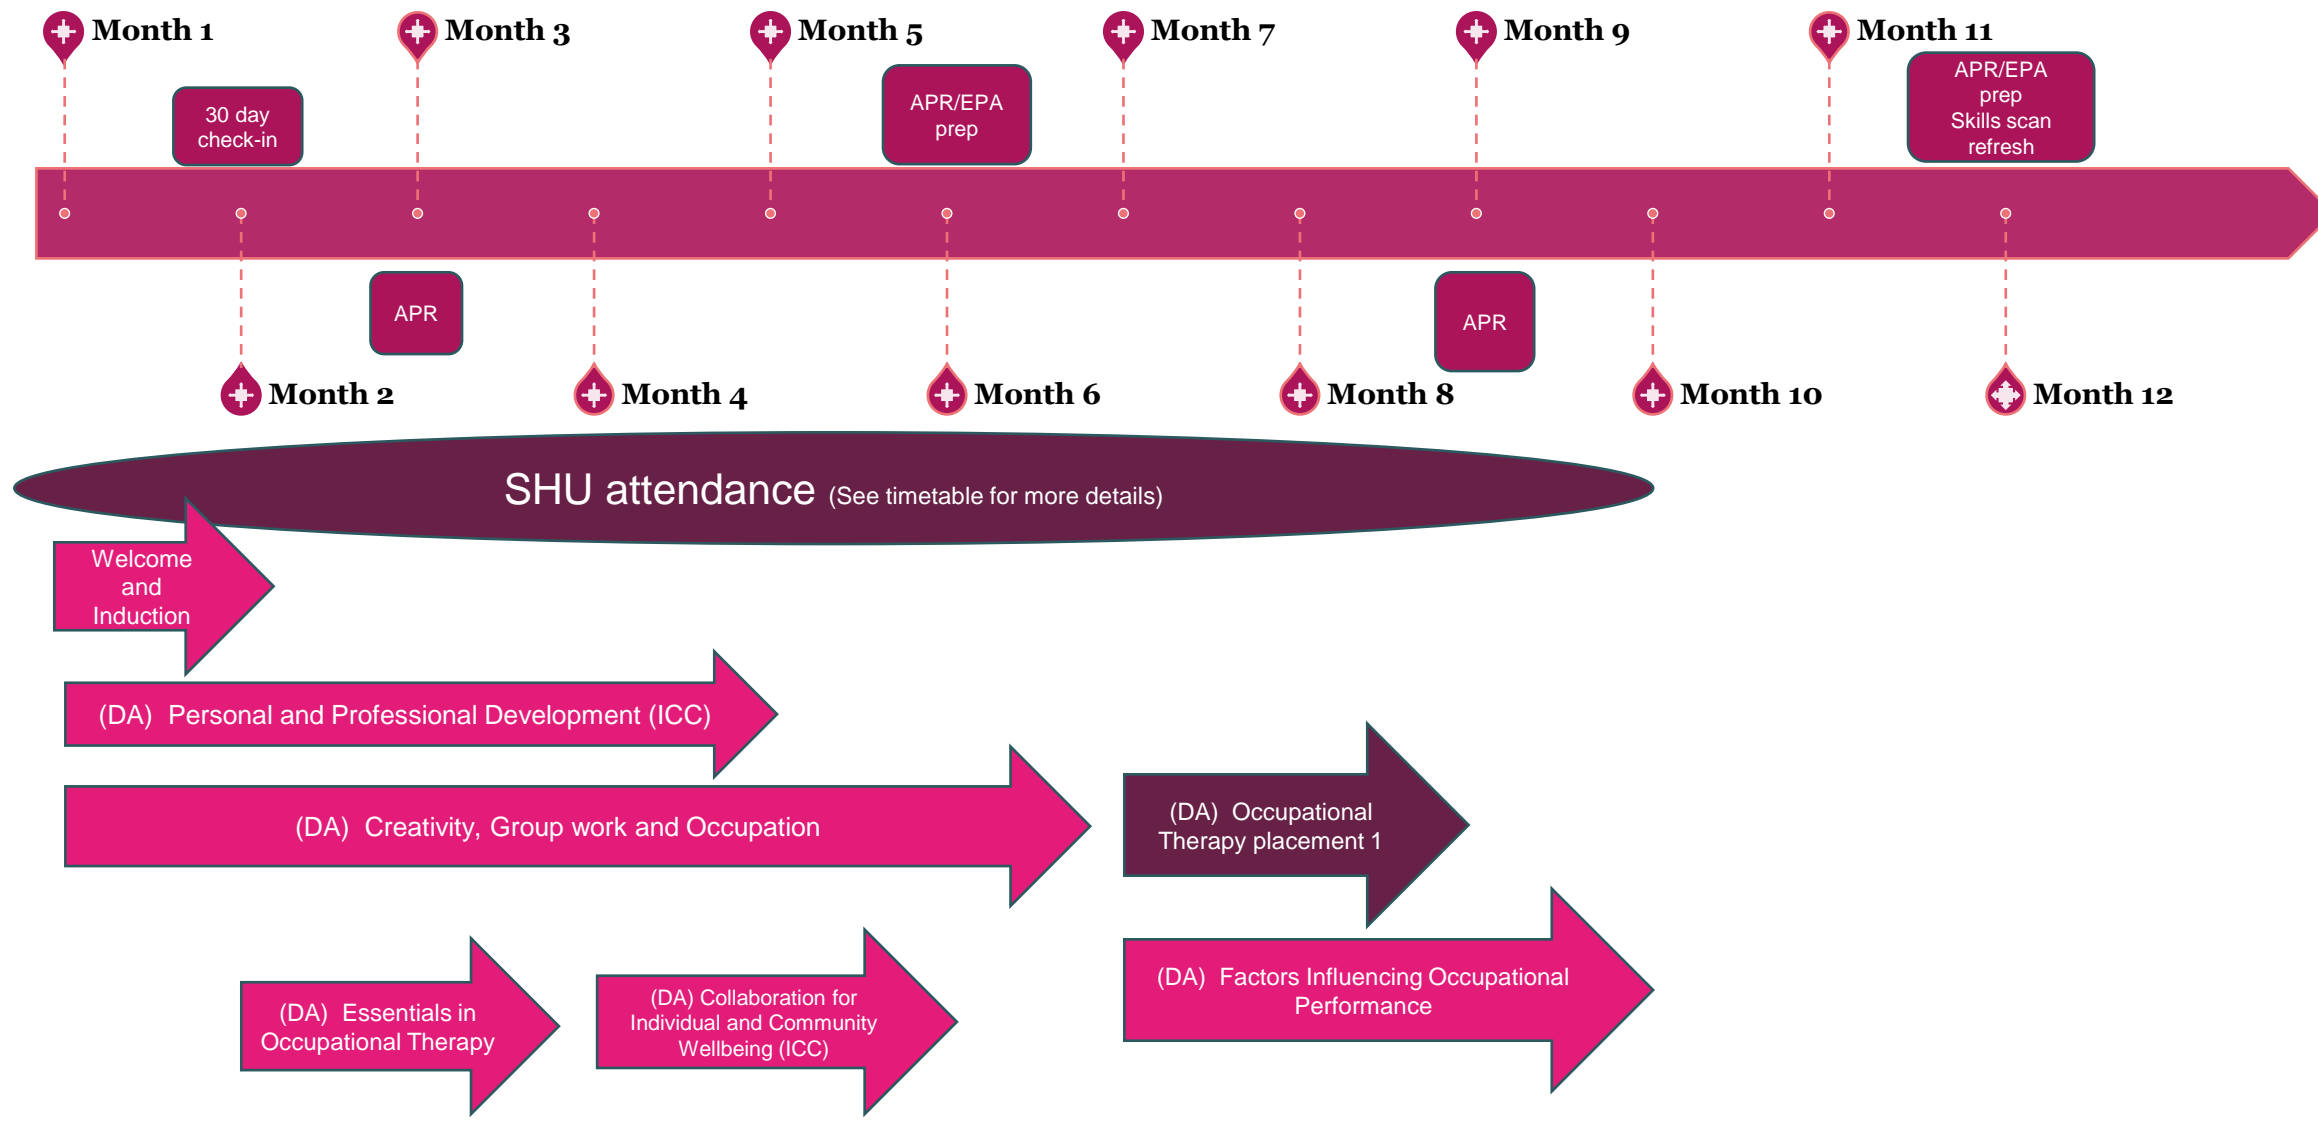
Month 1

Month 3

Month 5

Month 7

Month 9

Month 11

30 day check-in

APR/EPA prep

APR/EPA prep Skills scan refresh

APR

APR

Month 2

Month 4

Month 6

Month 8

Month 10

Month 12

SHU attendance (See timetable for more details)

Welcome and Induction

(DA) Personal and Professional Development (ICC)

(DA) Creativity, Group work and Occupation

(DA) Occupational Therapy placement 1

(DA) Essentials in Occupational Therapy

(DA) Collaboration for Individual and Community Wellbeing (ICC)

(DA) Factors Influencing Occupational Performance